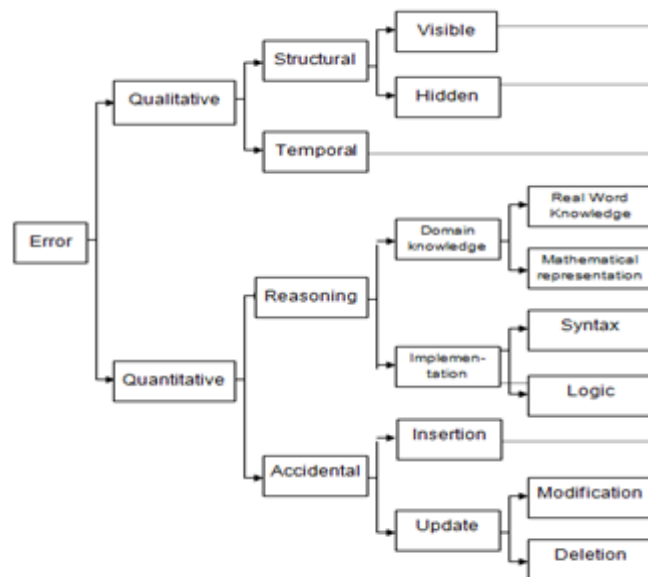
Error
Qualitative
Structural
Visible
Hidden
Temporal
Quantitative
Reasoning
Domain knowledge
Real Word Knowledge
Mathematical representation
Implementation
Syntax
Logic
Accidental
Insertion
Update
Modification
Deletion